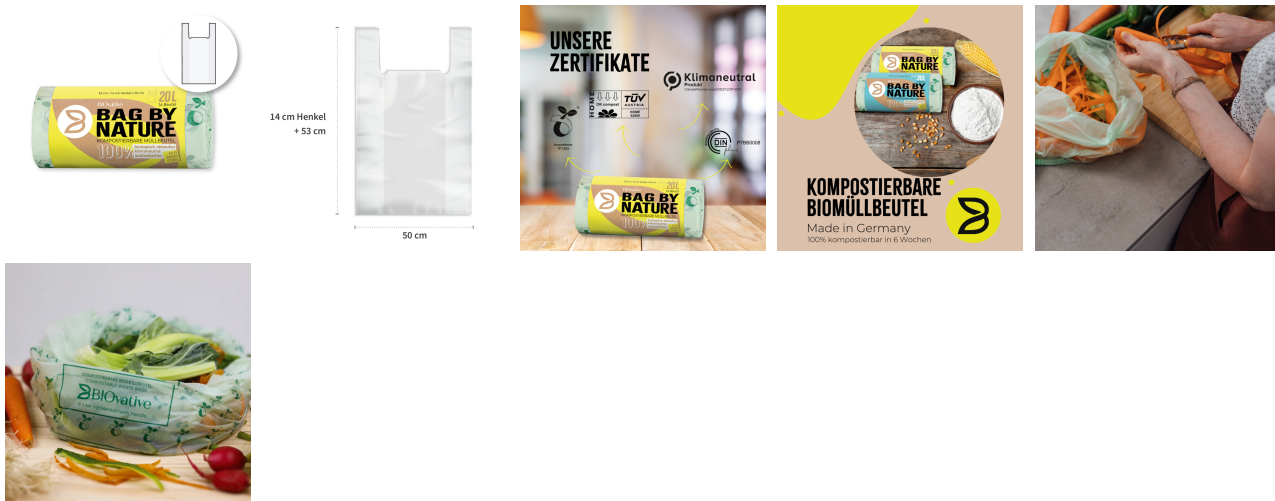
20L
BAG BY NATURE
KOMPOSTIERBARE MÜLLBEUTEL
100%

14 cm Henkel
+ 53 cm

50 cm

UNSERE ZERTIFIKATE

Klimaneutral
Produkt

HOME

TÜV AUSTRIA

DIN

20L
BAG BY NATURE
KOMPOSTIERBARE MÜLLBEUTEL
100%

BAG BY NATURE
BAG BY NATURE

KOMPOSTIERBARE BIOMÜLLBEUTEL
Made in Germany
100% kompostierbar in 6 Wochen

KOMPOSTIERBARE BIOMÜLLBEUTEL
BIOvative